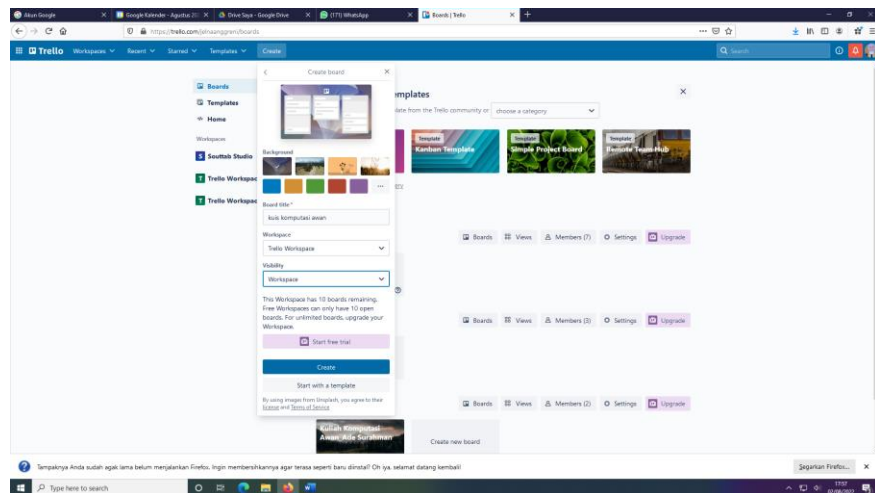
Akun Google
Google Kalender - Agustus 20
Drive Saya - Google Drive
(171) WhatsApp
Boards | Trello

https://trello.com/jainaanggren/boards

Trello Workspaces Recent Starred Templates Create

Search

Boards
Templates
Home

Workspaces

S Souttab Studio
T Trello Workspace
T Trello Workspace

Create board

Background

Board title *
kuis komputasi awan

Workspace
Trello Workspace

Visibility
Workspace

This Workspace has 10 boards remaining. Free Workspaces can only have 10 open boards. For unlimited boards, upgrade your Workspace.

Start free trial

Create

Start with a template

By using images from Unsplash, you agree to their license and Terms of Service

emplates

late from the Trello community or choose a category

Template
Kanban Template

Template
Simple Project Board

Template
Remote Team Hub

Boards Views Members (7) Settings Upgrade

Boards Views Members (3) Settings Upgrade

Boards Views Members (2) Settings Upgrade

Kuliah Komputasi Awan_Ade Surahman

Create new board

Tampaknya Anda sudah agak lama belum menjalankan Firefox. Ingin membersihkannya agar terasa seperti baru diinstal? Oh iya, selamat datang kembali!

Segarkan Firefox...

Type here to search